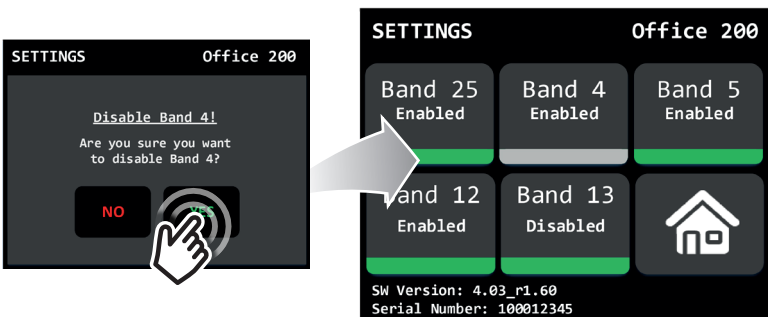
SETTINGS Office 200

Disable Band 4!

Are you sure you want to disable Band 4?

NO

YES

SETTINGS Office 200

Band 25
Enabled

Band 4
Enabled

Band 5
Enabled

Band 12
Enabled

Band 13
Disabled

SW Version: 4.03_r1.60
Serial Number: 100012345